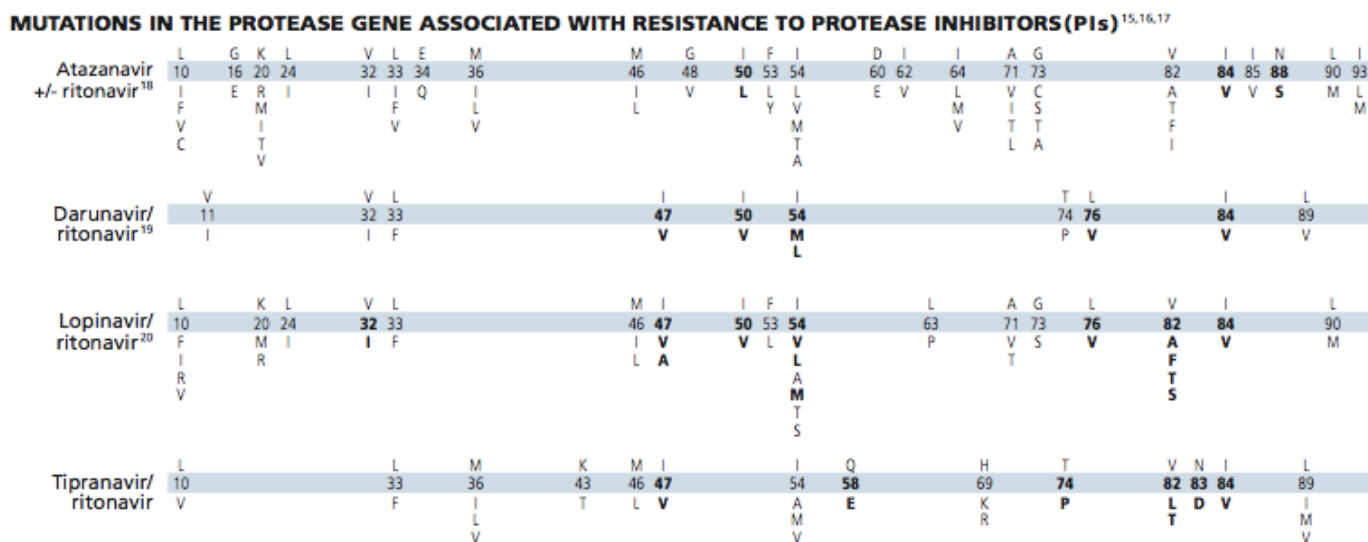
MUTATIONS IN THE PROTEASE GENE ASSOCIATED WITH RESISTANCE TO PROTEASE INHIBITORS (PIs)$^{15,16,17}$

Atazanavir +/- ritonavir$^{18}$

| L | G | K | L | V | L | E | M | M | G | I | F | I | D | I | I | A | G | V | I | I | N | L | I |
|---|---|---|---|---|---|---|---|---|---|---|---|---|---|---|---|---|---|---|---|---|---|---|---|
| 10 | 16 | 20 | 24 | 32 | 33 | 34 | 36 | 46 | 48 | **50** | 53 | 54 | 60 | 62 | 64 | 71 | 73 | 82 | **84** | 85 | **88** | 90 | 93 |
| I F V C | E | R M I T V | I | I | I F V | Q | I L V | I L | V | **L** | L Y | L V M T A | E | V | L M V | V I T L | C S T A | A T F I | **V** | V | **S** | M | L M |

Darunavir/ ritonavir$^{19}$

| V | V | L | I | I | I | T | L | I | L |
|---|---|---|---|---|---|---|---|---|---|
| 11 | 32 | 33 | **47** | **50** | **54** | 74 | **76** | **84** | 89 |
| I | I | F | **V** | **V** | **M L** | P | **V** | **V** | V |

Lopinavir/ ritonavir$^{20}$

| L | K | L | V | L | M | I | I | F | I | L | A | G | L | V | I | L |
|---|---|---|---|---|---|---|---|---|---|---|---|---|---|---|---|---|
| 10 | 20 | 24 | **32** | 33 | 46 | **47** | **50** | 53 | **54** | 63 | 71 | 73 | **76** | **82** | **84** | 90 |
| F I R V | M R | I | **I** | F | I L | **V A** | **V** | L | **V L** A **M** T S | P | V T | S | **V** | **A F T S** | **V** | M |

Tipranavir/ ritonavir

| L | L | M | K | M | I | I | Q | H | T | V | N | I | L |
|---|---|---|---|---|---|---|---|---|---|---|---|---|---|
| 10 | 33 | 36 | 43 | 46 | **47** | 54 | **58** | 69 | **74** | **82** | **83** | **84** | 89 |
| V | F | I L V | T | L | **V** | A M V | **E** | K R | **P** | **L T** | **D** | **V** | I M V |